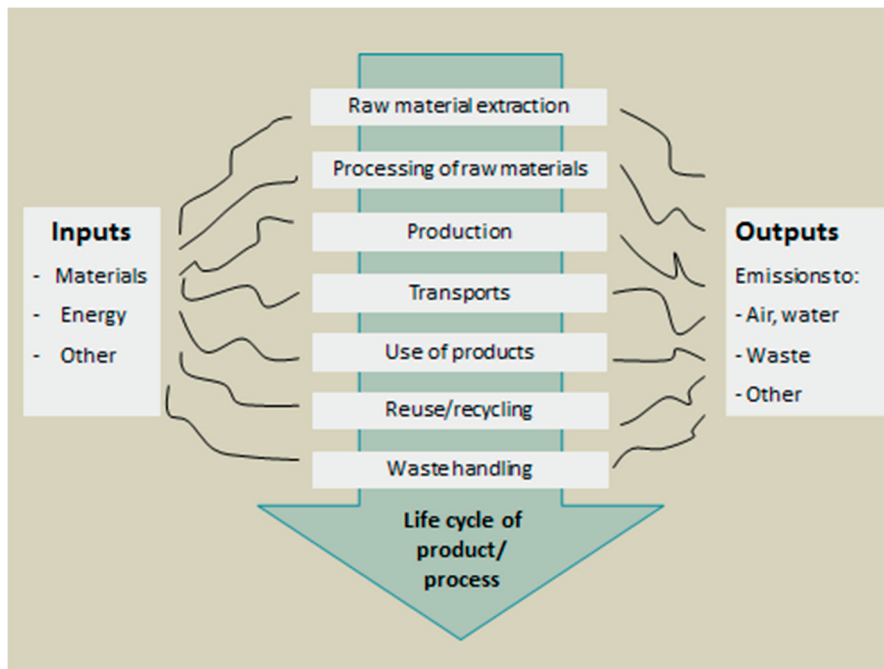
Raw material extraction

Processing of raw materials

Production

Transports

Use of products

Reuse/recycling

Waste handling

Life cycle of product/ process

**Inputs**
- Materials
- Energy
- Other

**Outputs**
Emissions to:
- Air, water
- Waste
- Other